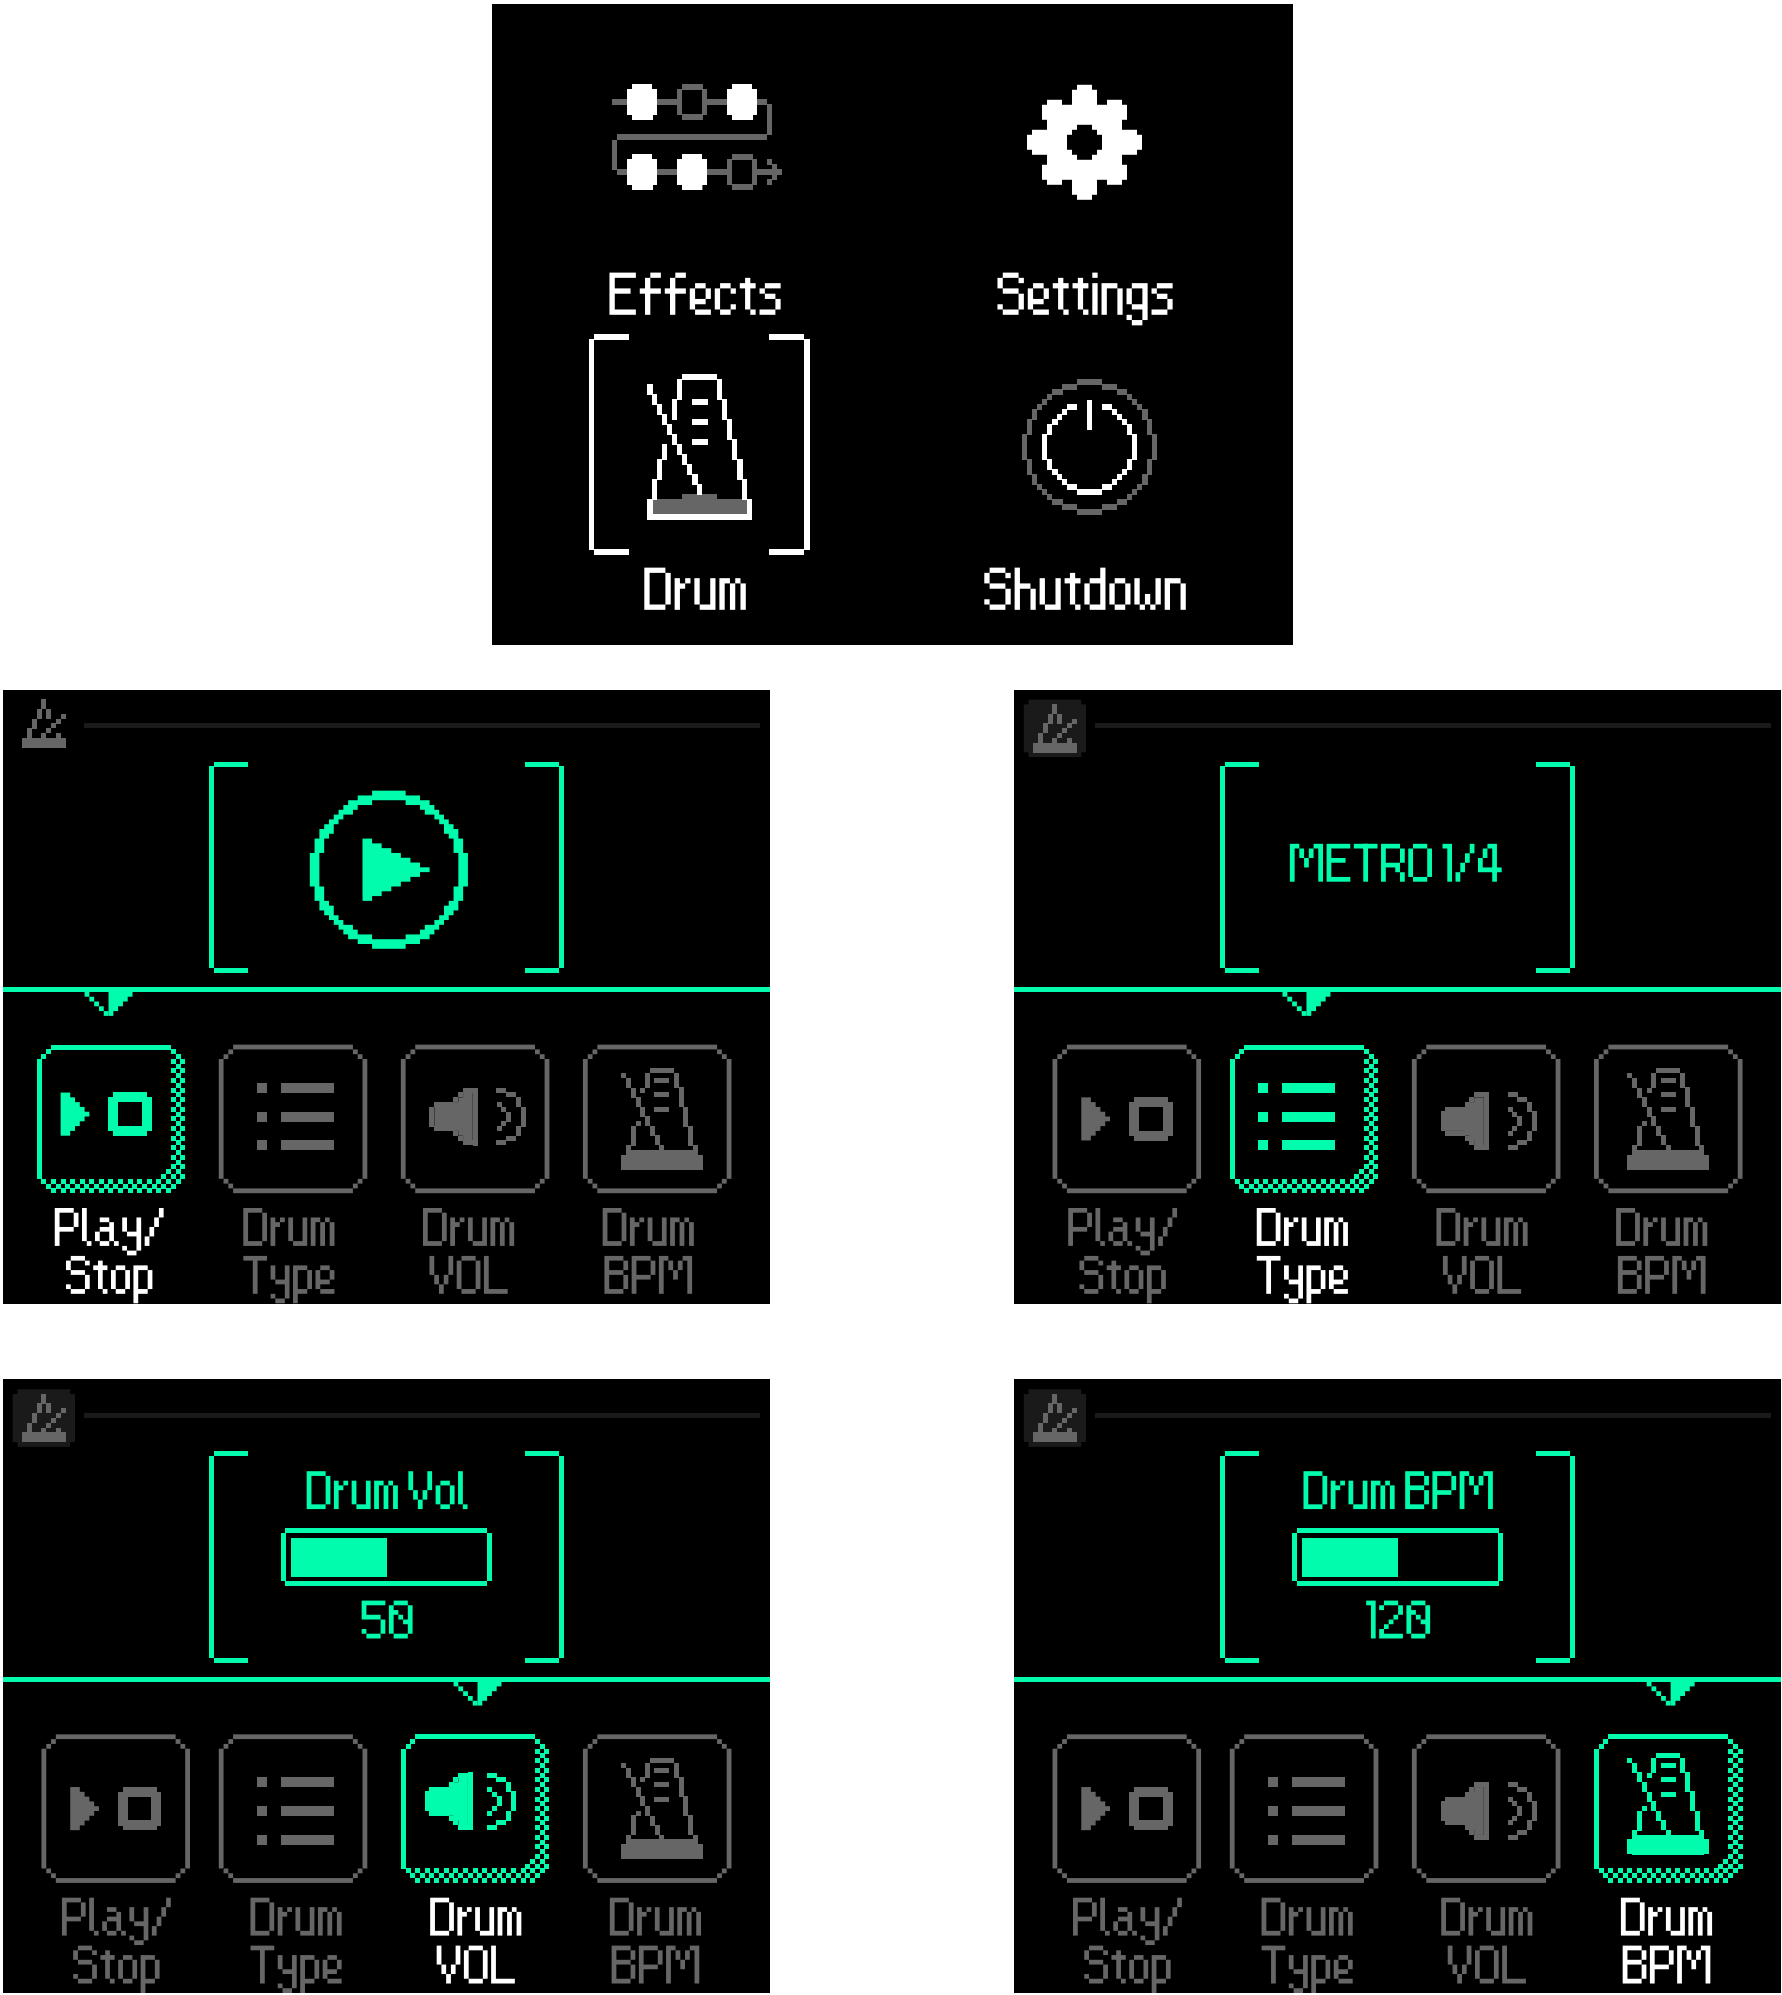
Effects
Settings
Drum
Shutdown

Play/ Stop
Drum Type
Drum VOL
Drum BPM

METRO 1/4

Play/ Stop
Drum Type
Drum VOL
Drum BPM

Drum Vol
50

Play/ Stop
Drum Type
Drum VOL
Drum BPM

Drum BPM
120

Play/ Stop
Drum Type
Drum VOL
Drum BPM